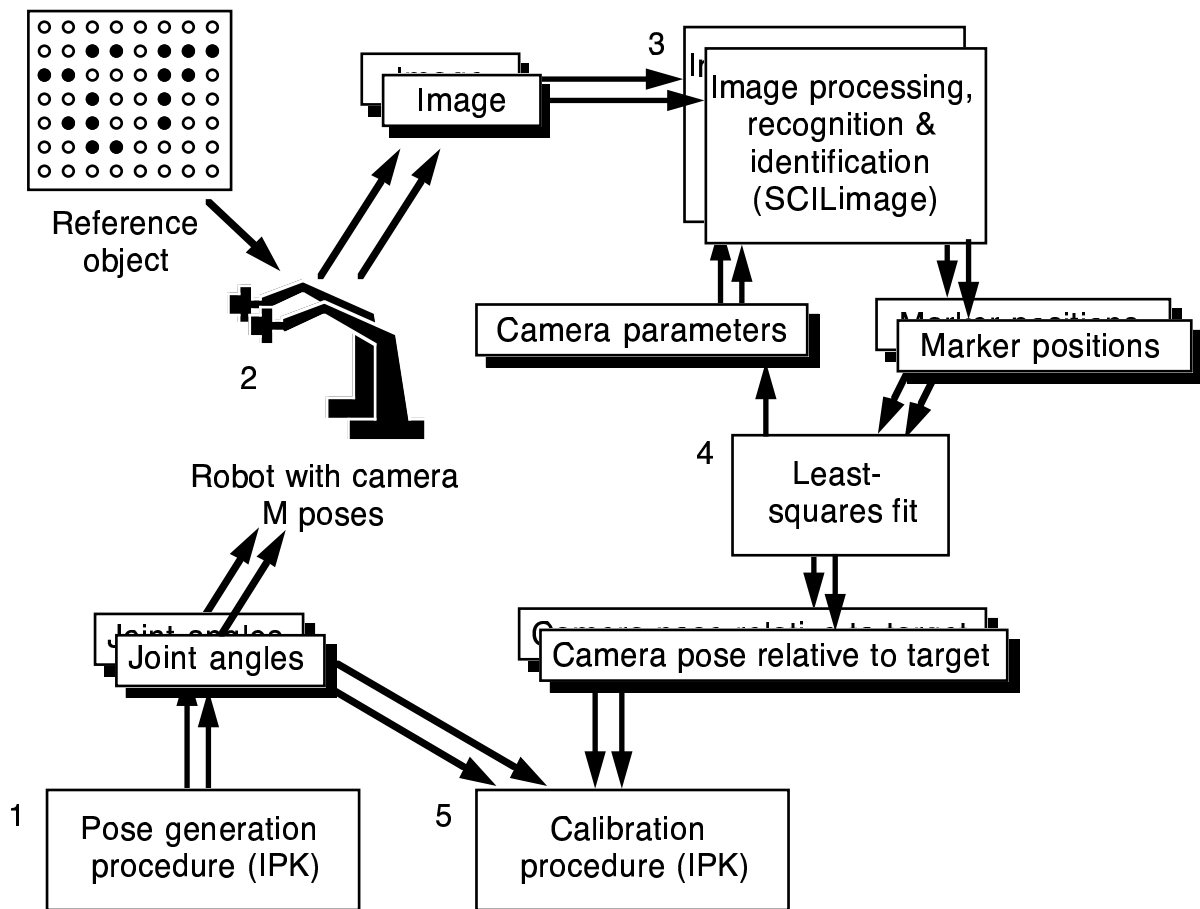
Reference object

Image

3

Image processing, recognition & identification (SCILimage)

2

Camera parameters

Marker positions

4

Least-squares fit

Robot with camera M poses

Joint angles

Camera pose relative to target

1

Pose generation procedure (IPK)

5

Calibration procedure (IPK)